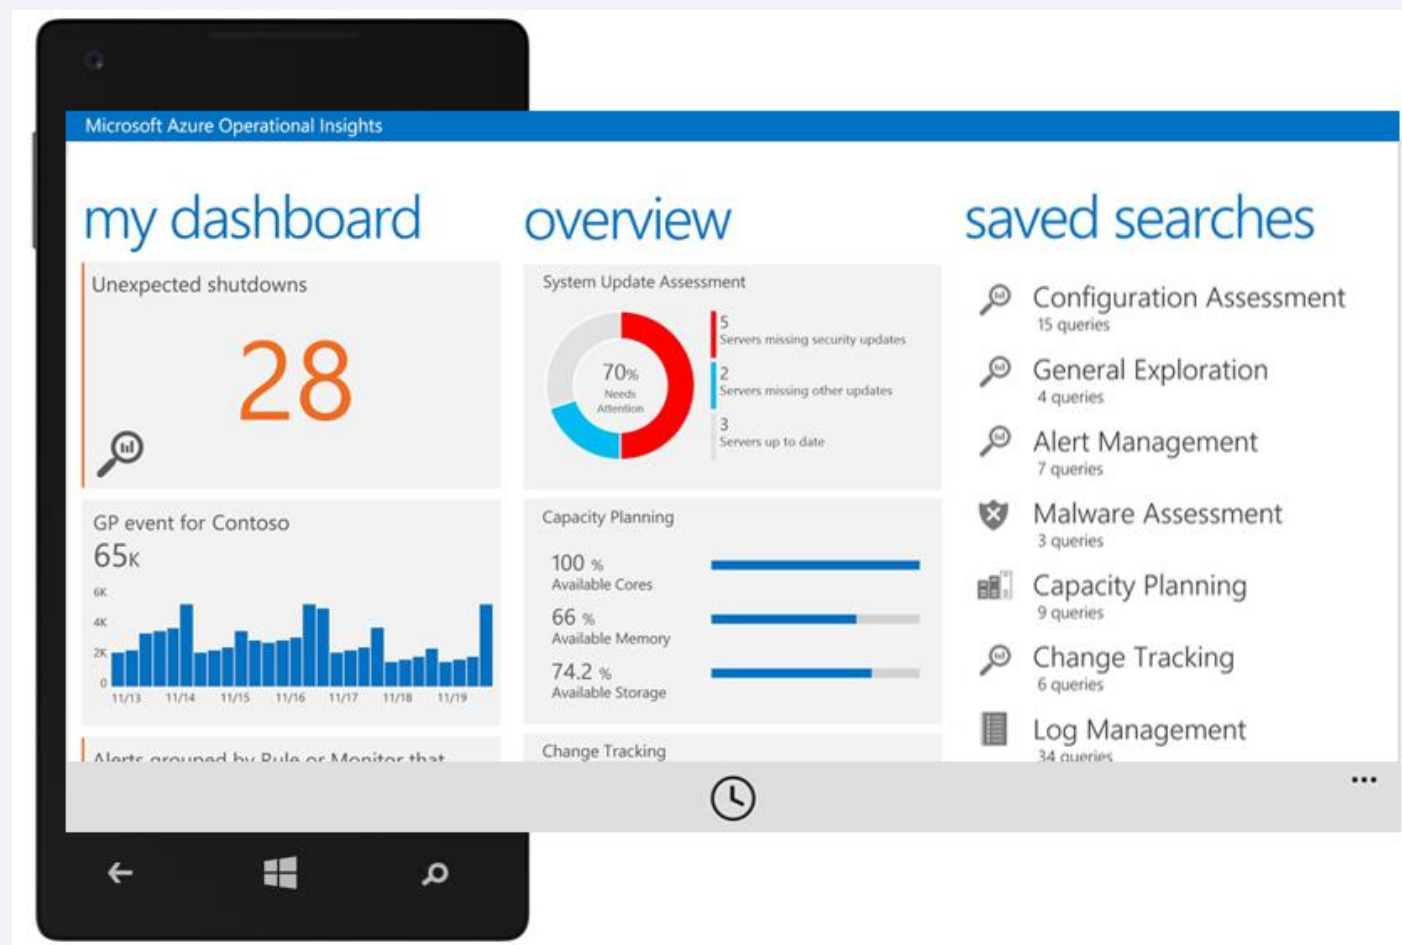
Microsoft Azure Operational Insights

my dashboard

Unexpected shutdowns

28

GP event for Contoso

65K

6K
4K
2K
0

11/13 11/14 11/15 11/16 11/17 11/18 11/19

Alerts grouped by Rule or Monitor that

overview

System Update Assessment

70% Needs Attention

5 Servers missing security updates

2 Servers missing other updates

3 Servers up to date

Capacity Planning

100 % Available Cores

66 % Available Memory

74.2 % Available Storage

Change Tracking

saved searches

Configuration Assessment
15 queries

General Exploration
4 queries

Alert Management
7 queries

Malware Assessment
3 queries

Capacity Planning
9 queries

Change Tracking
6 queries

Log Management
34 queries

...